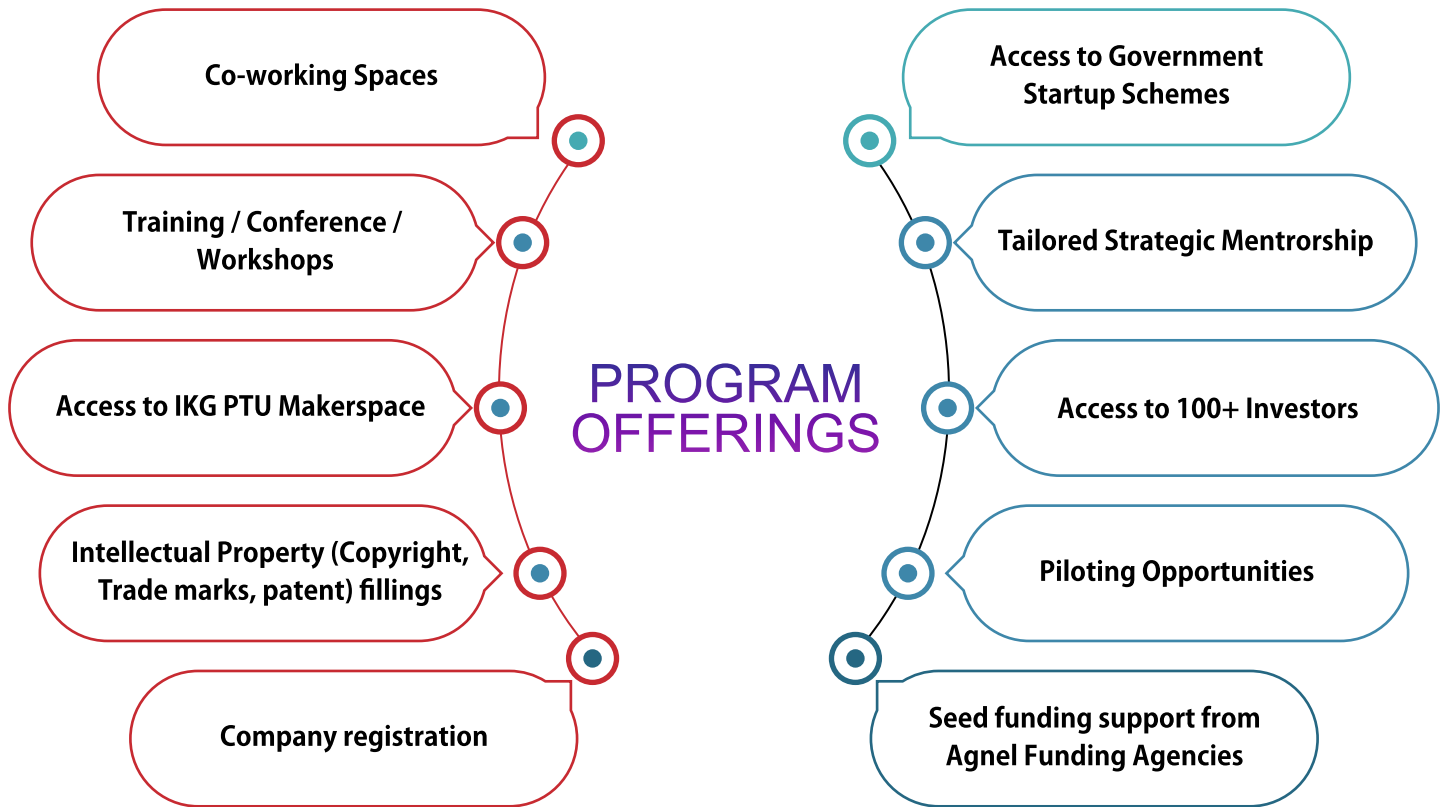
PROGRAM OFFERINGS

Co-working Spaces

Training / Conference / Workshops

Access to IKG PTU Makerspace

Intellectual Property (Copyright, Trade marks, patent) fillings

Company registration

Access to Government Startup Schemes

Tailored Strategic Mentrorship

Access to 100+ Investors

Piloting Opportunities

Seed funding support from Agnel Funding Agencies